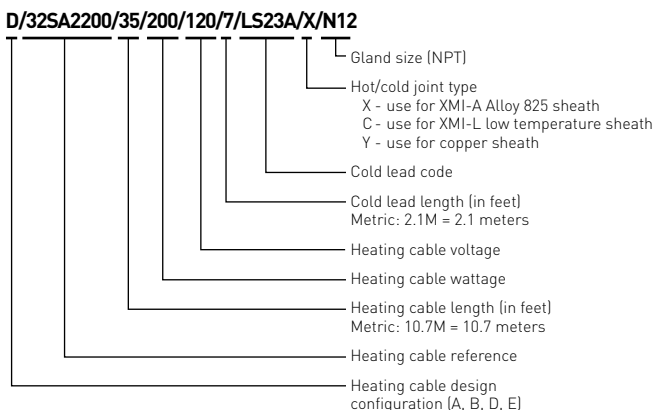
D/32SA2200/35/200/120/7/LS23A/X/N12

Gland size (NPT)

Hot/cold joint type
X - use for XMI-A Alloy 825 sheath
C - use for XMI-L low temperature sheath
Y - use for copper sheath

Cold lead code

Cold lead length (in feet)
Metric: 2.1M = 2.1 meters

Heating cable voltage

Heating cable wattage

Heating cable length (in feet)
Metric: 10.7M = 10.7 meters

Heating cable reference

Heating cable design configuration (A, B, D, E)